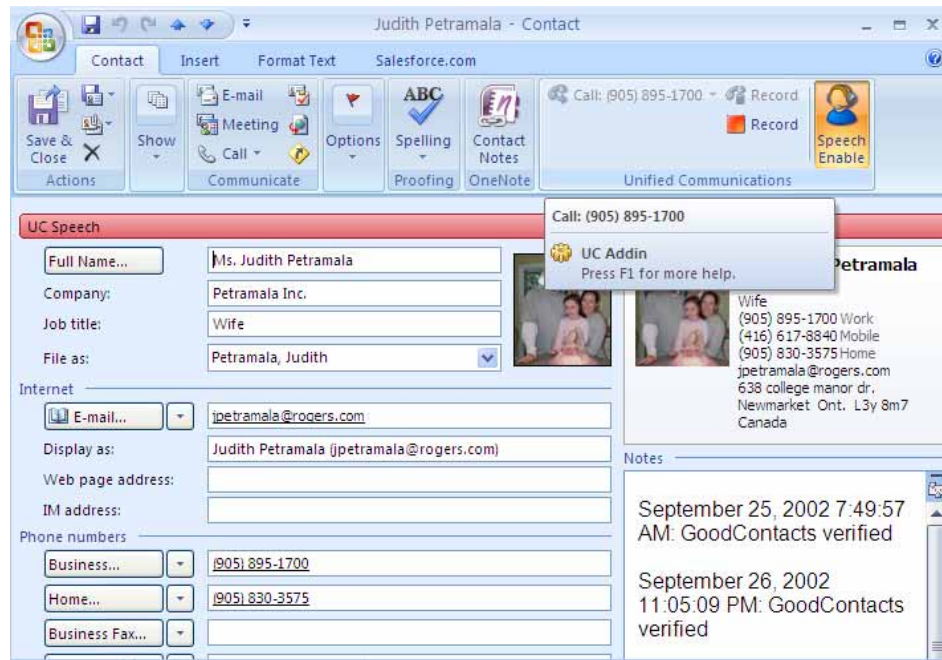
Judith Petramala - Contact

Contact Insert Format Text Salesforce.com

Save & Close
Actions
Show
E-mail
Meeting
Call
Communicate
Options
ABC Spelling
Proofing
Contact Notes
OneNote
Call: (905) 895-1700
Record
Record
Speech Enable
Unified Communications

UC Speech

Call: (905) 895-1700
UC Addin
Press F1 for more help.

Full Name... Ms. Judith Petramala
Company: Petramala Inc.
Job title: Wife
File as: Petramala, Judith

Internet
E-mail... jpetramala@rogers.com
Display as: Judith Petramala (jpetramala@rogers.com)
Web page address:
IM address:

Phone numbers
Business... (905) 895-1700
Home... (905) 830-3575
Business Fax...

Petramala
Wife
(905) 895-1700 Work
(416) 617-8840 Mobile
(905) 830-3575 Home
jpetramala@rogers.com
638 college manor dr.
Newmarket Ont. L3y 8m7
Canada

Notes

September 25, 2002 7:49:57 AM: GoodContacts verified

September 26, 2002 11:05:09 PM: GoodContacts verified